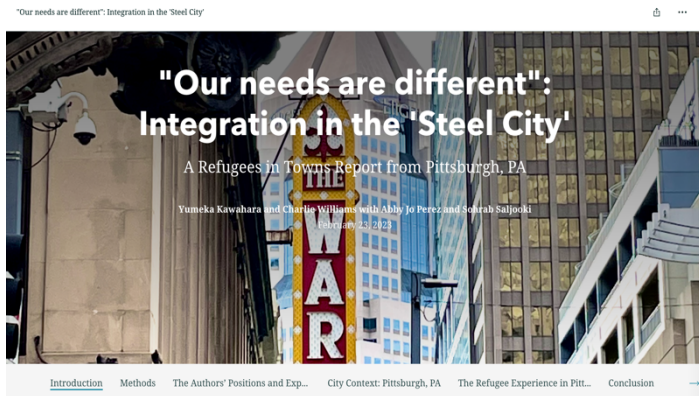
"Our needs are different": Integration in the 'Steel City'

"Our needs are different": Integration in the 'Steel City'

A Refugees in Towns Report from Pittsburgh, PA

Yumeka Kawahara and Charlie Williams with Abby Jo Perez and Sohrab Saljooki

February 23, 2023

THE WAR

Introduction Methods The Authors' Positions and Exp... City Context: Pittsburgh, PA The Refugee Experience in Pitt... Conclusion